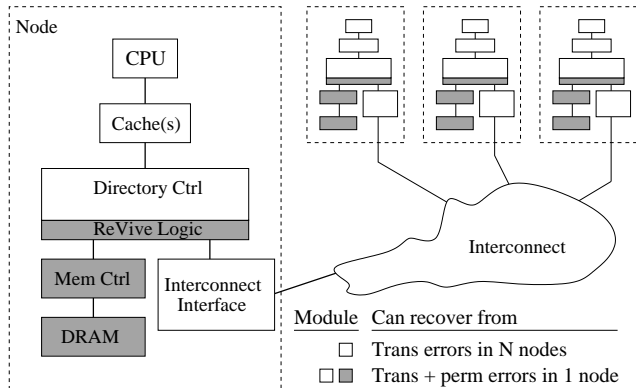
Node

CPU

Cache(s)

Directory Ctrl

ReVive Logic

Mem Ctrl

DRAM

Interconnect Interface

Interconnect

| Module | Can recover from |
|---|---|
| □ | Trans errors in N nodes |
| □ ■ | Trans + perm errors in 1 node |